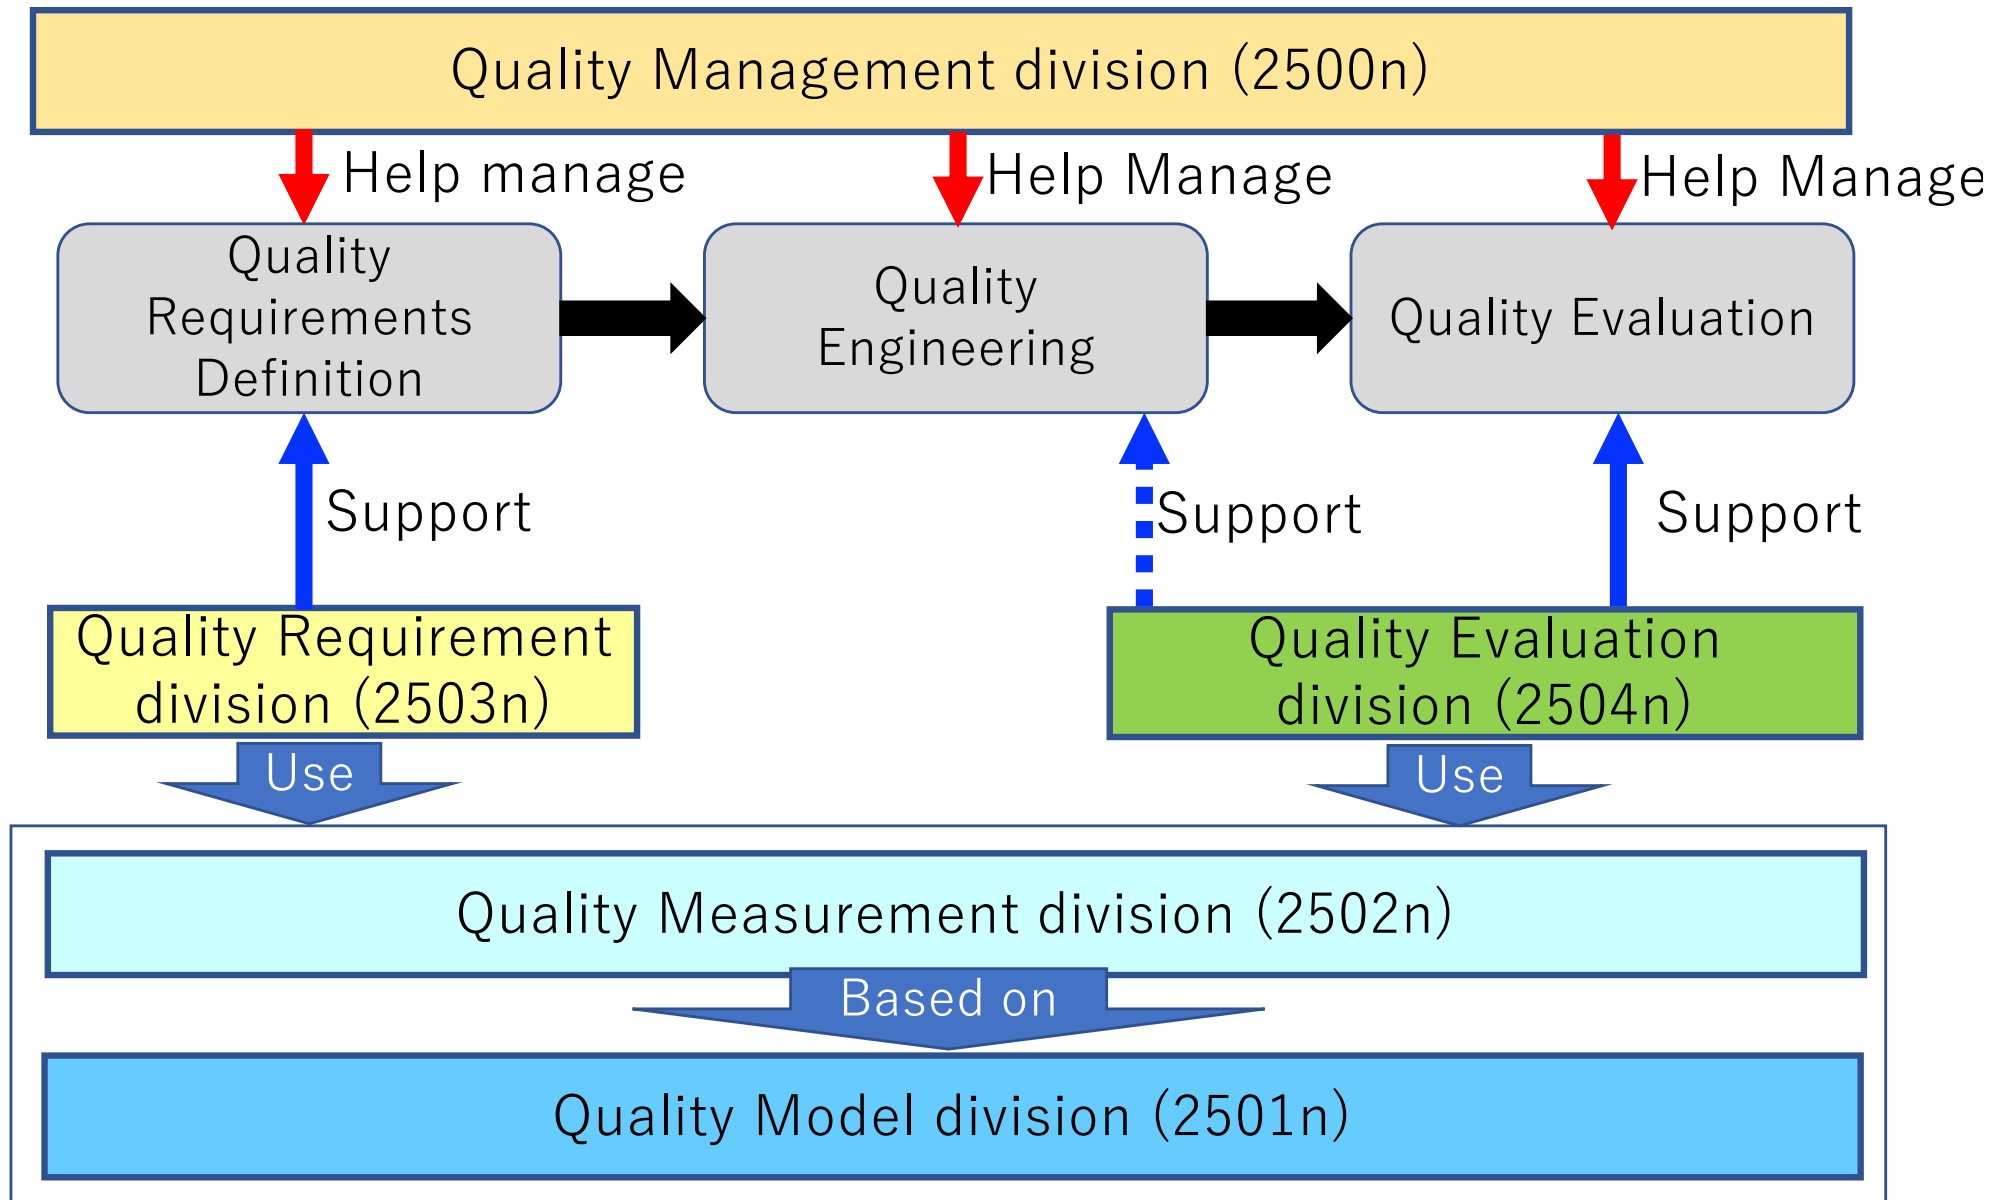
Quality Management division (2500n)

Help manage

Help Manage

Help Manage

Quality Requirements Definition

Quality Engineering

Quality Evaluation

Support

Support

Support

Quality Requirement division (2503n)

Quality Evaluation division (2504n)

Use

Use

Quality Measurement division (2502n)

Based on

Quality Model division (2501n)